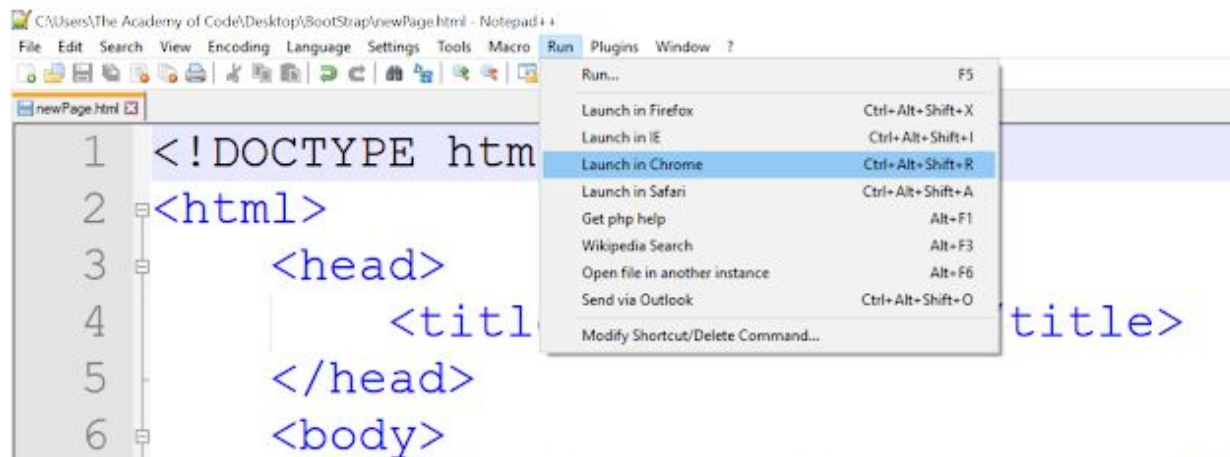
C:\Users\The Academy of Code\Desktop\BootStrap\newPage.html - Notepad++

File Edit Search View Encoding Language Settings Tools Macro Run Plugins Window ?

newPage.html

| | |
|---|---|
| Run... | F5 |
| Launch in Firefox | Ctrl+Alt+Shift+X |
| Launch in IE | Ctrl+Alt+Shift+I |
| Launch in Chrome | Ctrl+Alt+Shift+R |
| Launch in Safari | Ctrl+Alt+Shift+A |
| Get php help | Alt+F1 |
| Wikipedia Search | Alt+F3 |
| Open file in another instance | Alt+F6 |
| Send via Outlook | Ctrl+Alt+Shift+O |
| Modify Shortcut/Delete Command... | |

1 <!DOCTYPE htm
2 <html>
3 <head>
4 <titl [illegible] /title>
5 </head>
6 <body>